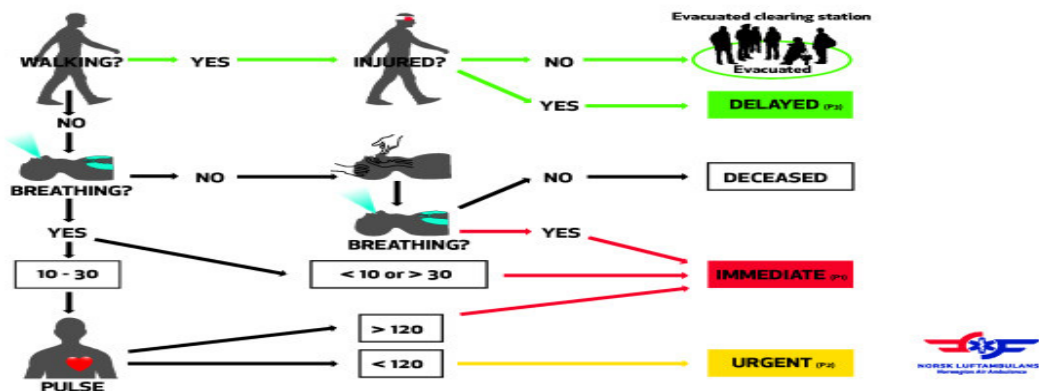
Evacuated clearing station

WALKING? YES INJURED? NO Evacuated

YES DELAYED (P3)

NO

BREATHING? NO

NO DECEASED

YES BREATHING? YES

10 - 30 < 10 or > 30 IMMEDIATE (P1)

> 120

PULSE < 120 URGENT (P2)

NORSK LUFTAMBULANSE
Norwegian Air Ambulance